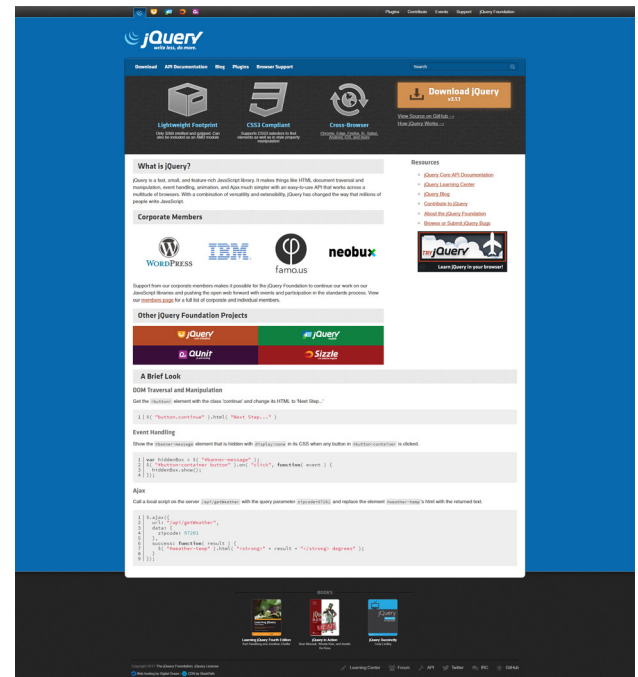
Plugins Contribute Events Support jQuery Foundation

jQuery
write less, do more.

Download API Documentation Blog Plugins Browser Support

Search

Lightweight Footprint
Only 32kB minified and gzipped. Can also be included as an AMD module

CSS3 Compliant
Supports CSS3 selectors to find elements as well as in style property manipulation

Cross-Browser
Chrome, Edge, Firefox, IE, Safari, Android, iOS, and more

Download jQuery
v3.1.1

View Source on GitHub →
How jQuery Works →

What is jQuery?

jQuery is a fast, small, and feature-rich JavaScript library. It makes things like HTML document traversal and manipulation, event handling, animation, and Ajax much simpler with an easy-to-use API that works across a multitude of browsers. With a combination of versatility and extensibility, jQuery has changed the way that millions of people write JavaScript.

Corporate Members

WordPress IBM famo.us neobux

Support from our corporate members makes it possible for the jQuery Foundation to continue our work on our JavaScript libraries and pushing the open web forward with events and participation in the standards process. View our members page for a full list of corporate and individual members.

Other jQuery Foundation Projects

jQuery UI jQuery Mobile QUnit Sizzle

Resources

jQuery Core API Documentation
jQuery Learning Center
jQuery Blog
Contribute to jQuery
About the jQuery Foundation
Browse or Submit jQuery Bugs

Try jQuery
Learn jQuery in your browser!

A Brief Look

DOM Traversal and Manipulation

Get the <button> element with the class 'continue' and change its HTML to 'Next Step...'

1 $( "button.continue" ).html( "Next Step..." )

Event Handling

Show the #banner-message element that is hidden with display:none in its CSS when any button in #button-container is clicked.

1 var hiddenBox = $( "#banner-message" );
2 $( "#button-container button" ).on( "click", function( event ) {
3   hiddenBox.show();
4 });

Ajax

Call a local script on the server /api/getWeather with the query parameter zipcode=97201 and replace the element #weather-temp's html with the returned text.

1 $.ajax({
2   url: "/api/getWeather",
3   data: {
4     zipcode: 97201
5   },
6   success: function( result ) {
7     $( "#weather-temp" ).html( "<strong>" + result + "</strong> degrees" );
8   }
9 });

BOOKS

Learning jQuery Fourth Edition
Karl Swedberg and Jonathan Chaffer

jQuery in Action
Bear Bibeault, Yehuda Katz, and Aurelio De Rosa

jQuery Succinctly
Cody Lindley

Copyright 2017 The jQuery Foundation. jQuery License
Web hosting by Digital Ocean | CDN by StackPath

Learning Center Forum API Twitter IRC GitHub